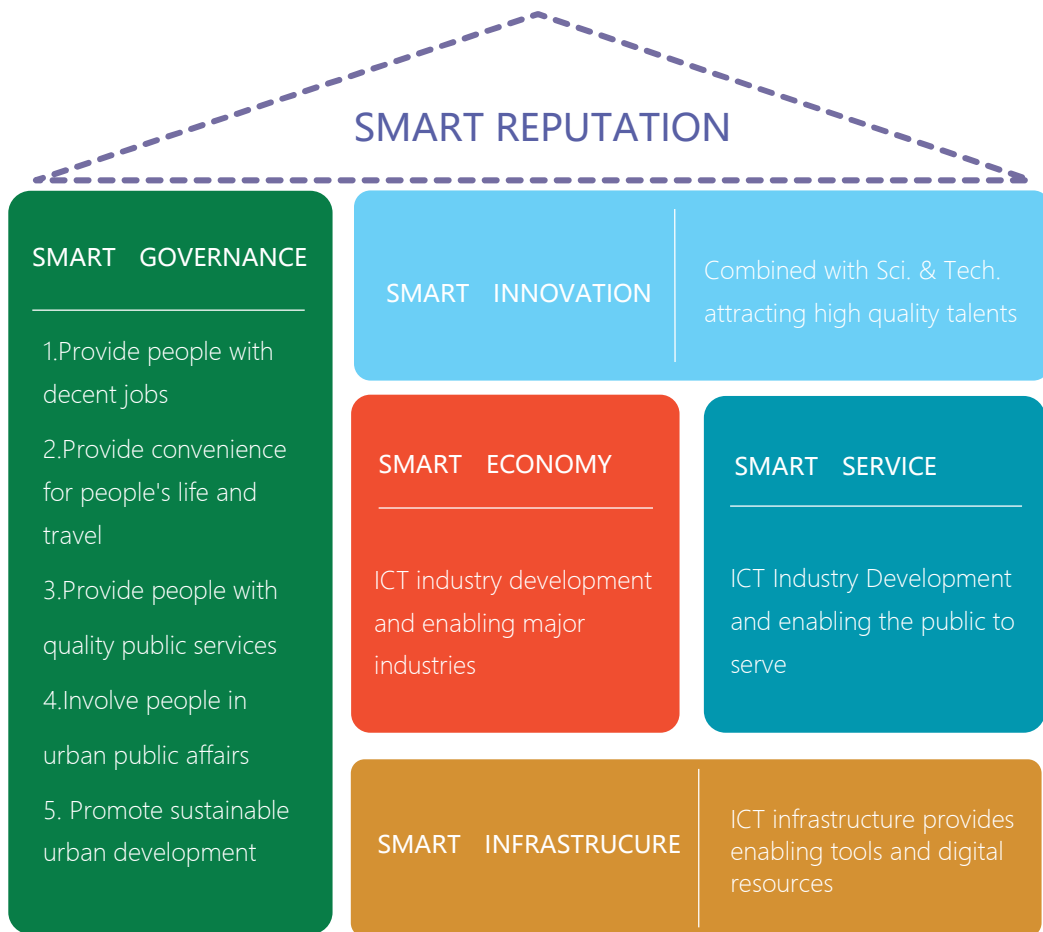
SMART REPUTATION

SMART GOVERNANCE

1.Provide people with decent jobs

2.Provide convenience for people's life and travel

3.Provide people with quality public services

4.Involve people in urban public affairs

5. Promote sustainable urban development

SMART INNOVATION

Combined with Sci. & Tech. attracting high quality talents

SMART ECONOMY

ICT industry development and enabling major industries

SMART SERVICE

ICT Industry Development and enabling the public to serve

SMART INFRASTRUCURE

ICT infrastructure provides enabling tools and digital resources